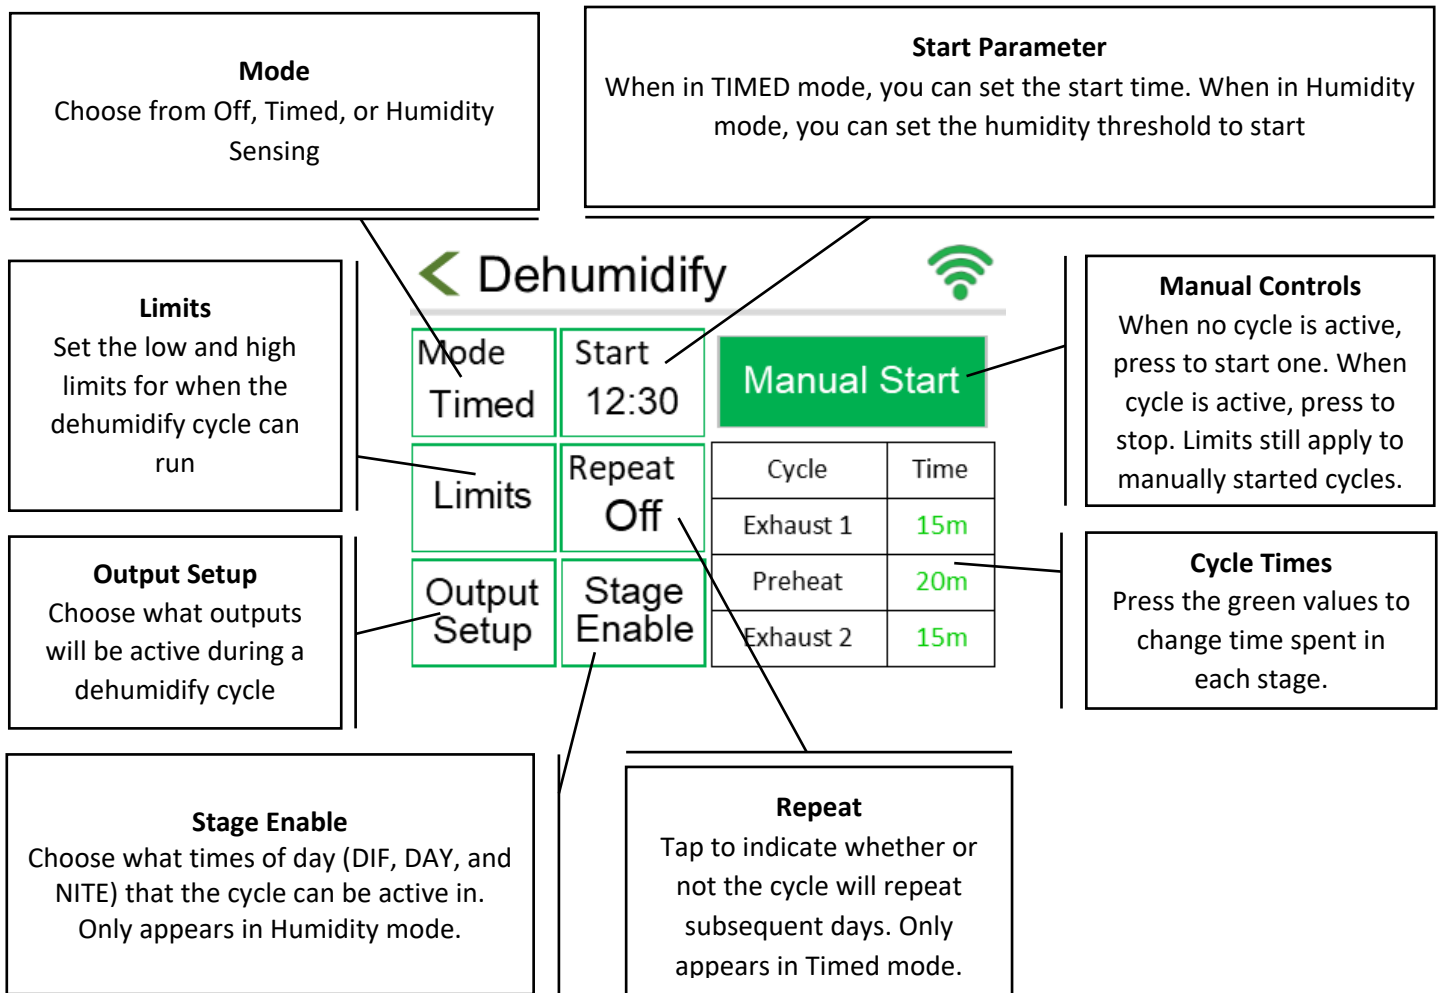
**Mode**
Choose from Off, Timed, or Humidity Sensing

**Start Parameter**
When in TIMED mode, you can set the start time. When in Humidity mode, you can set the humidity threshold to start

**Limits**
Set the low and high limits for when the dehumidify cycle can run

Dehumidify

Mode
Timed

Start
12:30

Manual Start

**Manual Controls**
When no cycle is active, press to start one. When cycle is active, press to stop. Limits still apply to manually started cycles.

Limits

Repeat
Off

| Cycle | Time |
|---|---|
| Exhaust 1 | 15m |
| Preheat | 20m |
| Exhaust 2 | 15m |

**Output Setup**
Choose what outputs will be active during a dehumidify cycle

Output Setup

Stage Enable

**Cycle Times**
Press the green values to change time spent in each stage.

**Stage Enable**
Choose what times of day (DIF, DAY, and NITE) that the cycle can be active in. Only appears in Humidity mode.

**Repeat**
Tap to indicate whether or not the cycle will repeat subsequent days. Only appears in Timed mode.